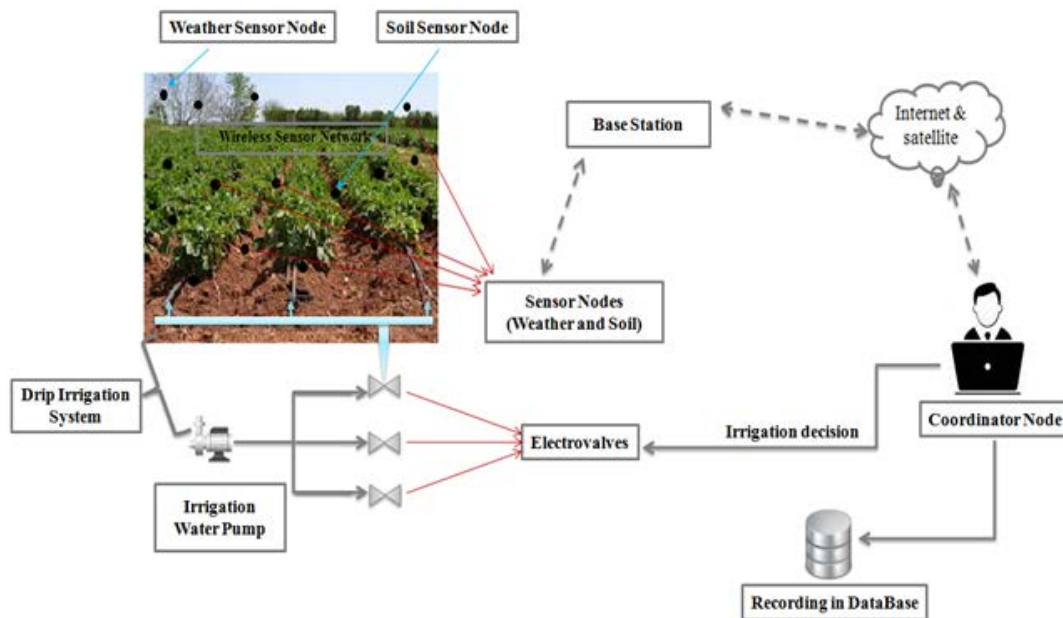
Weather Sensor Node

Soil Sensor Node

Wireless Sensor Network

Base Station

Internet & satellite

Sensor Nodes (Weather and Soil)

Drip Irrigation System

Electrovalves

Irrigation decision

Coordinator Node

Irrigation Water Pump

Recording in DataBase